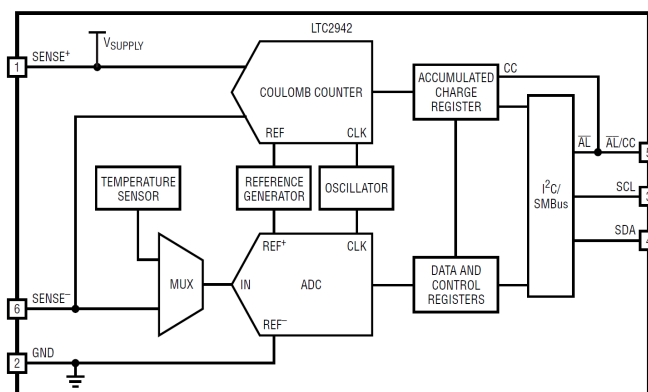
LTC2942

$V_{SUPPLY}$

1 SENSE$^+$

COULOMB COUNTER

REF

CLK

ACCUMULATED CHARGE REGISTER

CC

$\overline{AL}$

$\overline{AL}$/CC 5

I$^2$C/ SMBus

SCL 3

SDA 4

TEMPERATURE SENSOR

REFERENCE GENERATOR

OSCILLATOR

REF$^+$

CLK

MUX

IN

ADC

REF$^-$

DATA AND CONTROL REGISTERS

6 SENSE$^-$

2 GND